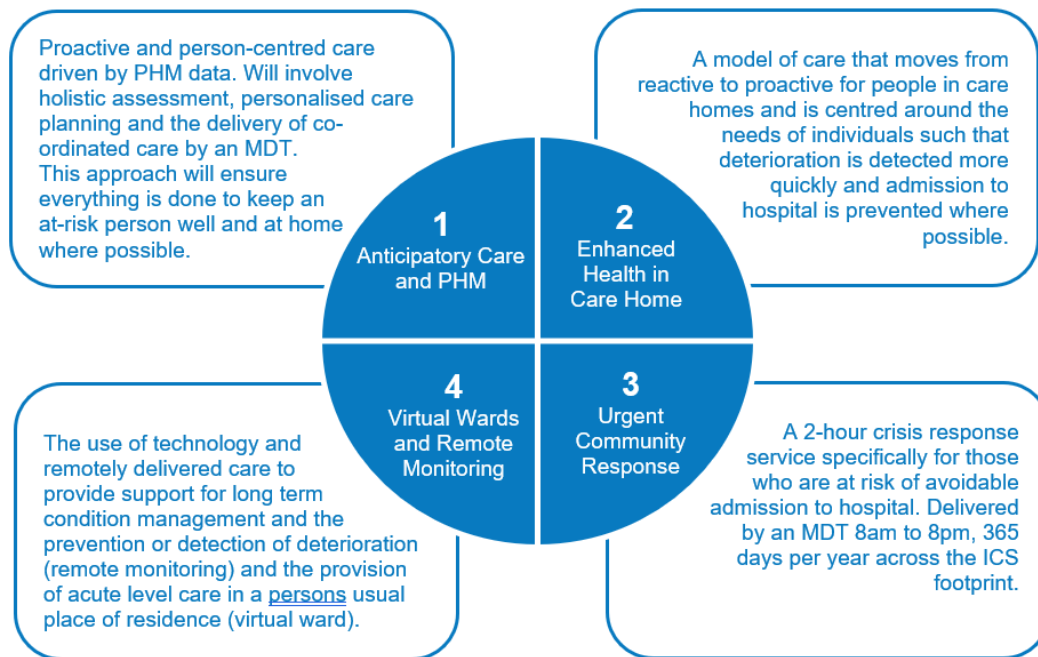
Proactive and person-centred care driven by PHM data. Will involve holistic assessment, personalised care planning and the delivery of co-ordinated care by an MDT. This approach will ensure everything is done to keep an at-risk person well and at home where possible.

1
Anticipatory Care and PHM

2
Enhanced Health in Care Home

A model of care that moves from reactive to proactive for people in care homes and is centred around the needs of individuals such that deterioration is detected more quickly and admission to hospital is prevented where possible.

4
Virtual Wards and Remote Monitoring

3
Urgent Community Response

The use of technology and remotely delivered care to provide support for long term condition management and the prevention or detection of deterioration (remote monitoring) and the provision of acute level care in a persons usual place of residence (virtual ward).

A 2-hour crisis response service specifically for those who are at risk of avoidable admission to hospital. Delivered by an MDT 8am to 8pm, 365 days per year across the ICS footprint.